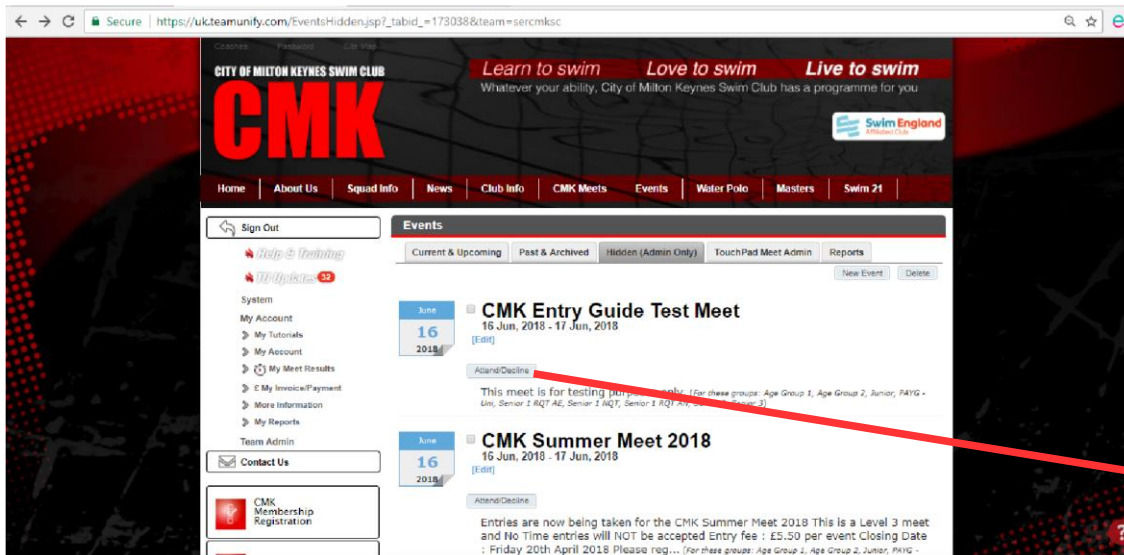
Secure | https://uk.teamunify.com/EventsHidden.jsp?_tabid_=173038&team=sercmksc

Coaches Password Site Map

CITY OF MILTON KEYNES SWIM CLUB

CMK

Learn to swim Love to swim Live to swim

Whatever your ability, City of Milton Keynes Swim Club has a programme for you

Swim England Affiliated Club

Home | About Us | Squad Info | News | Club Info | CMK Meets | Events | Water Polo | Masters | Swim 21

Sign Out

Help & Training

TU Updates 32

System

My Account

My Tutorials

My Account

My Meet Results

£ My Invoice/Payment

More Information

My Reports

Team Admin

Contact Us

CMK Membership Registration

Events

Current & Upcoming | Past & Archived | Hidden (Admin Only) | TouchPad Meet Admin | Reports

New Event | Delete

June 16 2018

CMK Entry Guide Test Meet

16 Jun, 2018 - 17 Jun, 2018

[Edit]

Attend/Decline

This meet is for testing pur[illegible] only. (For these groups: Age Group 1, Age Group 2, Junior, PAYG - Uni, Senior 1 RQT AE, Senior 1 NQT, Senior 1 RQT AN, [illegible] 3)

June 16 2018

CMK Summer Meet 2018

16 Jun, 2018 - 17 Jun, 2018

[Edit]

Attend/Decline

Entries are now being taken for the CMK Summer Meet 2018 This is a Level 3 meet and No Time entries will NOT be accepted Entry fee : £5.50 per event Closing Date : Friday 20th April 2018 Please reg... (For these groups: Age Group 1, Age Group 2, Junior, PAYG -